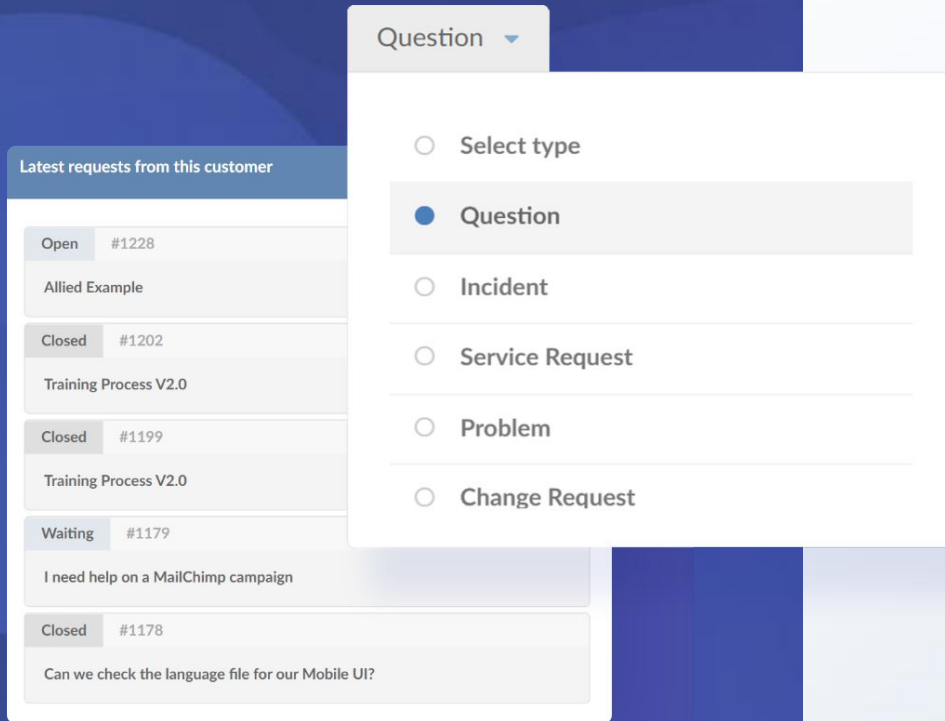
Question

Select type
Question
Incident
Service Request
Problem
Change Request

Latest requests from this customer

Open #1228
Allied Example

Closed #1202
Training Process V2.0

Closed #1199
Training Process V2.0

Waiting #1179
I need help on a MailChimp campaign

Closed #1178
Can we check the language file for our Mobile UI?